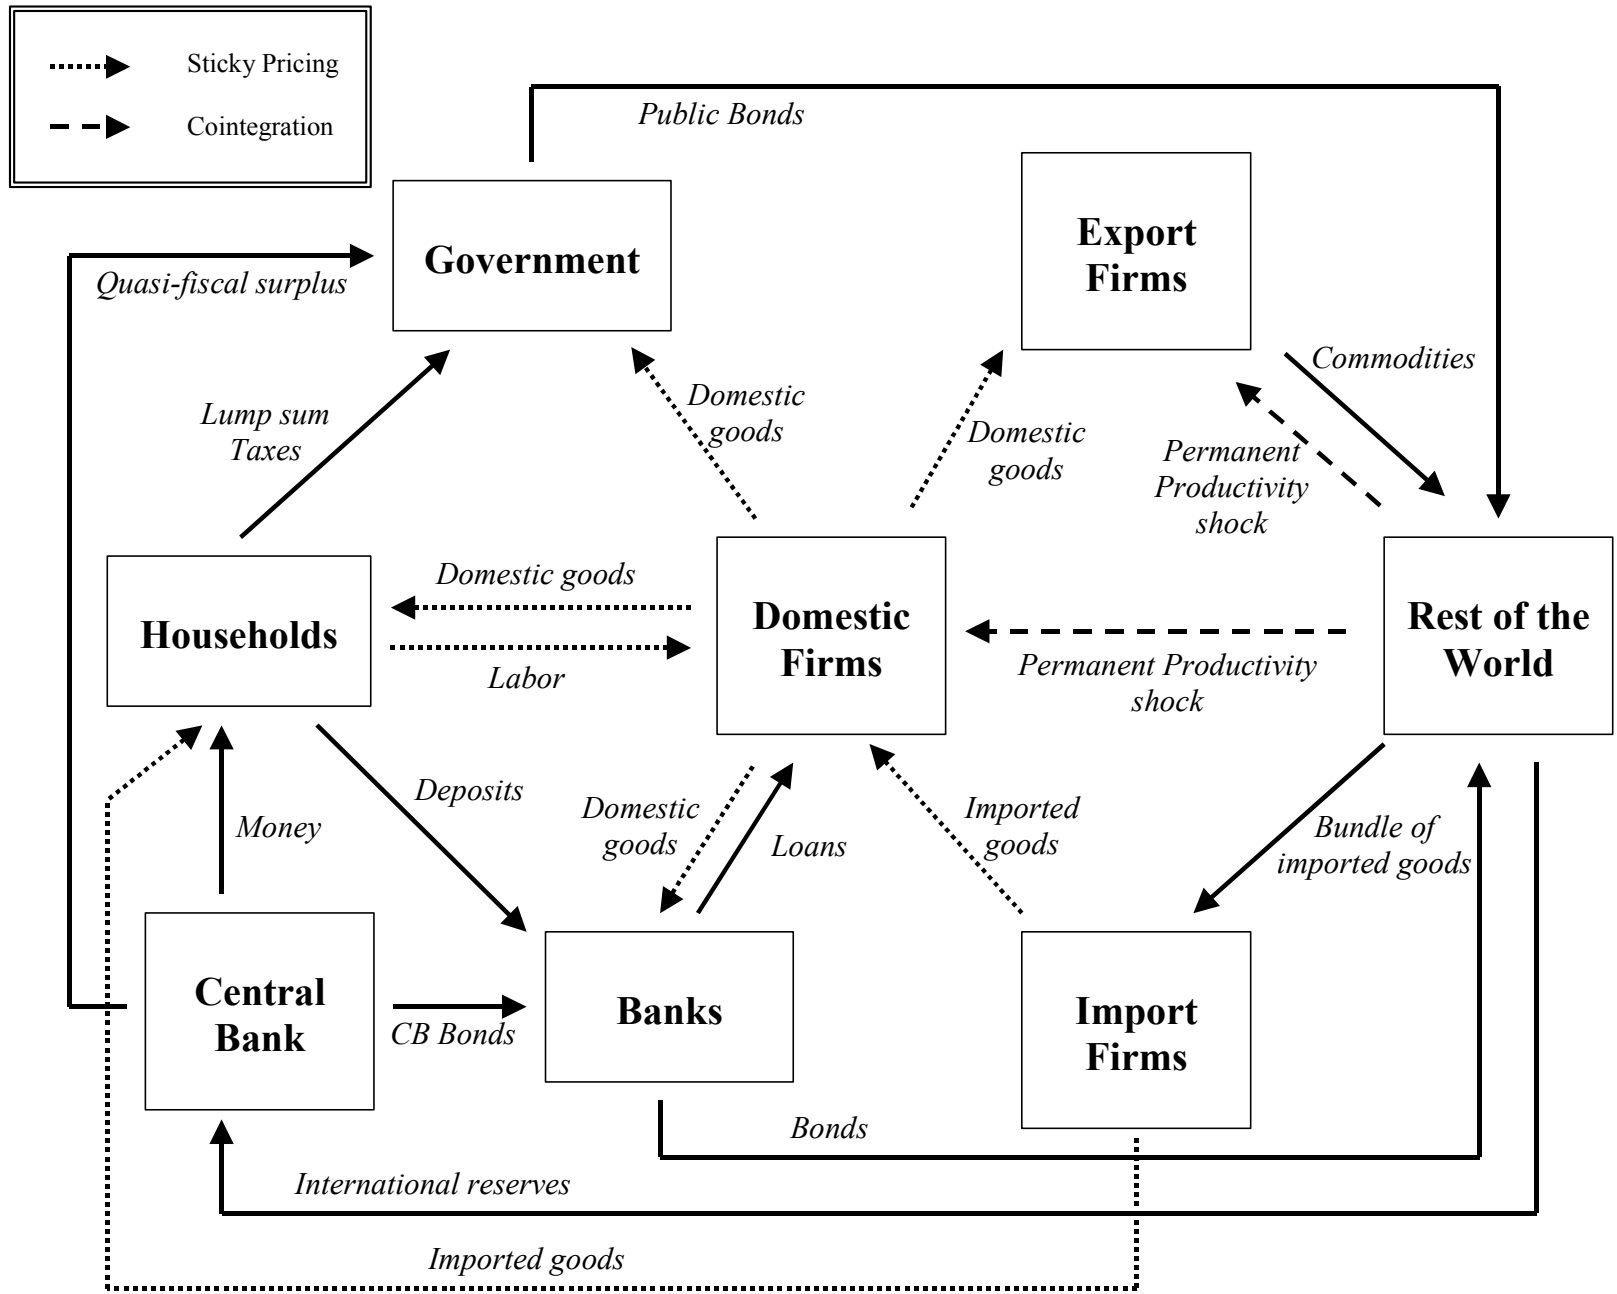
Sticky Pricing

Cointegration

Public Bonds

Government

Export Firms

Quasi-fiscal surplus

Commodities

Lump sum Taxes

Domestic goods

Domestic goods

Permanent Productivity shock

Households

Domestic goods

Domestic Firms

Rest of the World

Labor

Permanent Productivity shock

Deposits

Domestic goods

Imported goods

Bundle of imported goods

Money

Loans

Central Bank

CB Bonds

Banks

Import Firms

Bonds

International reserves

Imported goods